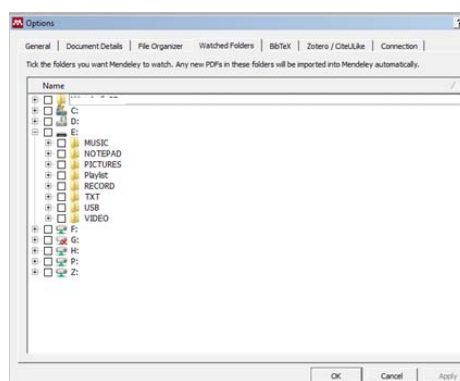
Options

General | Document Details | File Organizer | Watched Folders | BibTeX | Zotero / CiteULike | Connection

Tick the folders you want Mendeley to watch. Any new PDFs in these folders will be imported into Mendeley automatically.

Name

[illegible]
C:
D:
E:
MUSIC
NOTEPAD
PICTURES
Playlist
RECORD
TXT
USB
VIDEO
F:
G:
H:
P:
Z:

OK | Cancel | Apply